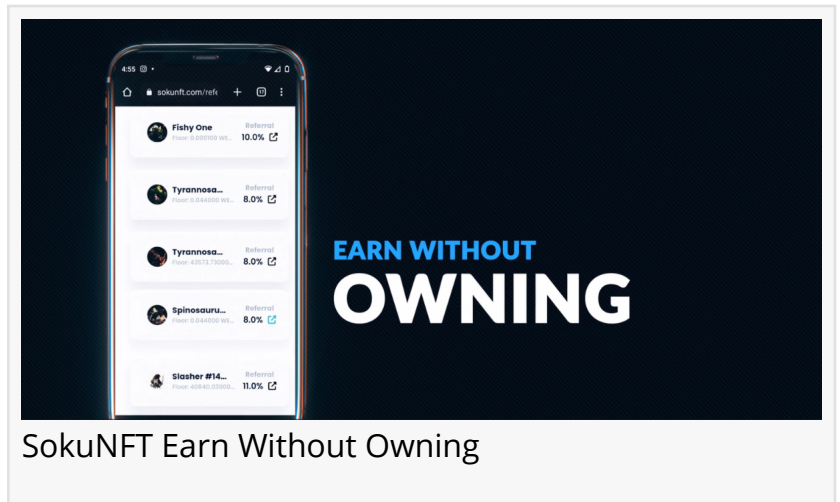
4:55

sokunft.com/refe

Fishy One
Floor: 0.000100 WS...
Referral
10.0%

Tyrannosa...
Floor: 0.044000 WS...
Referral
8.0%

Tyrannosa...
Floor: 43573.73000...
Referral
8.0%

Spinosauru...
Floor: 0.044000 WS...
Referral
8.0%

Slasher #14...
Floor: 40840.03300...
Referral
11.0%

EARN WITHOUT
OWNING

SokuNFT Earn Without Owning